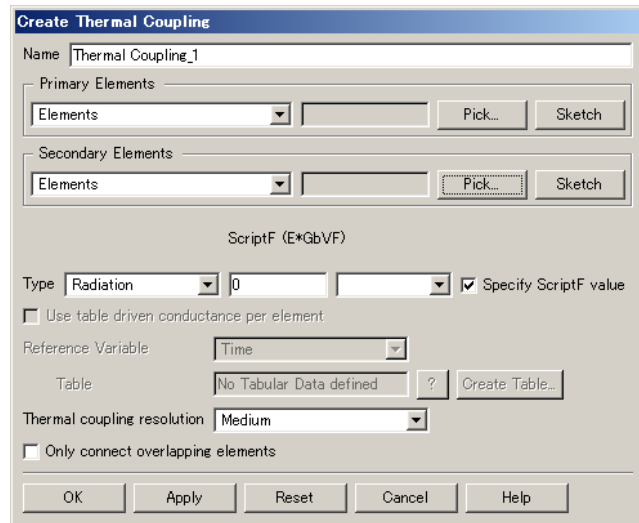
Create Thermal Coupling

Name Thermal Coupling_1

Primary Elements

Elements Pick... Sketch

Secondary Elements

Elements Pick... Sketch

ScriptF (E*GbVF)

Type Radiation 0 Specify ScriptF value

Use table driven conductance per element

Reference Variable Time

Table No Tabular Data defined ? Create Table...

Thermal coupling resolution Medium

Only connect overlapping elements

OK Apply Reset Cancel Help